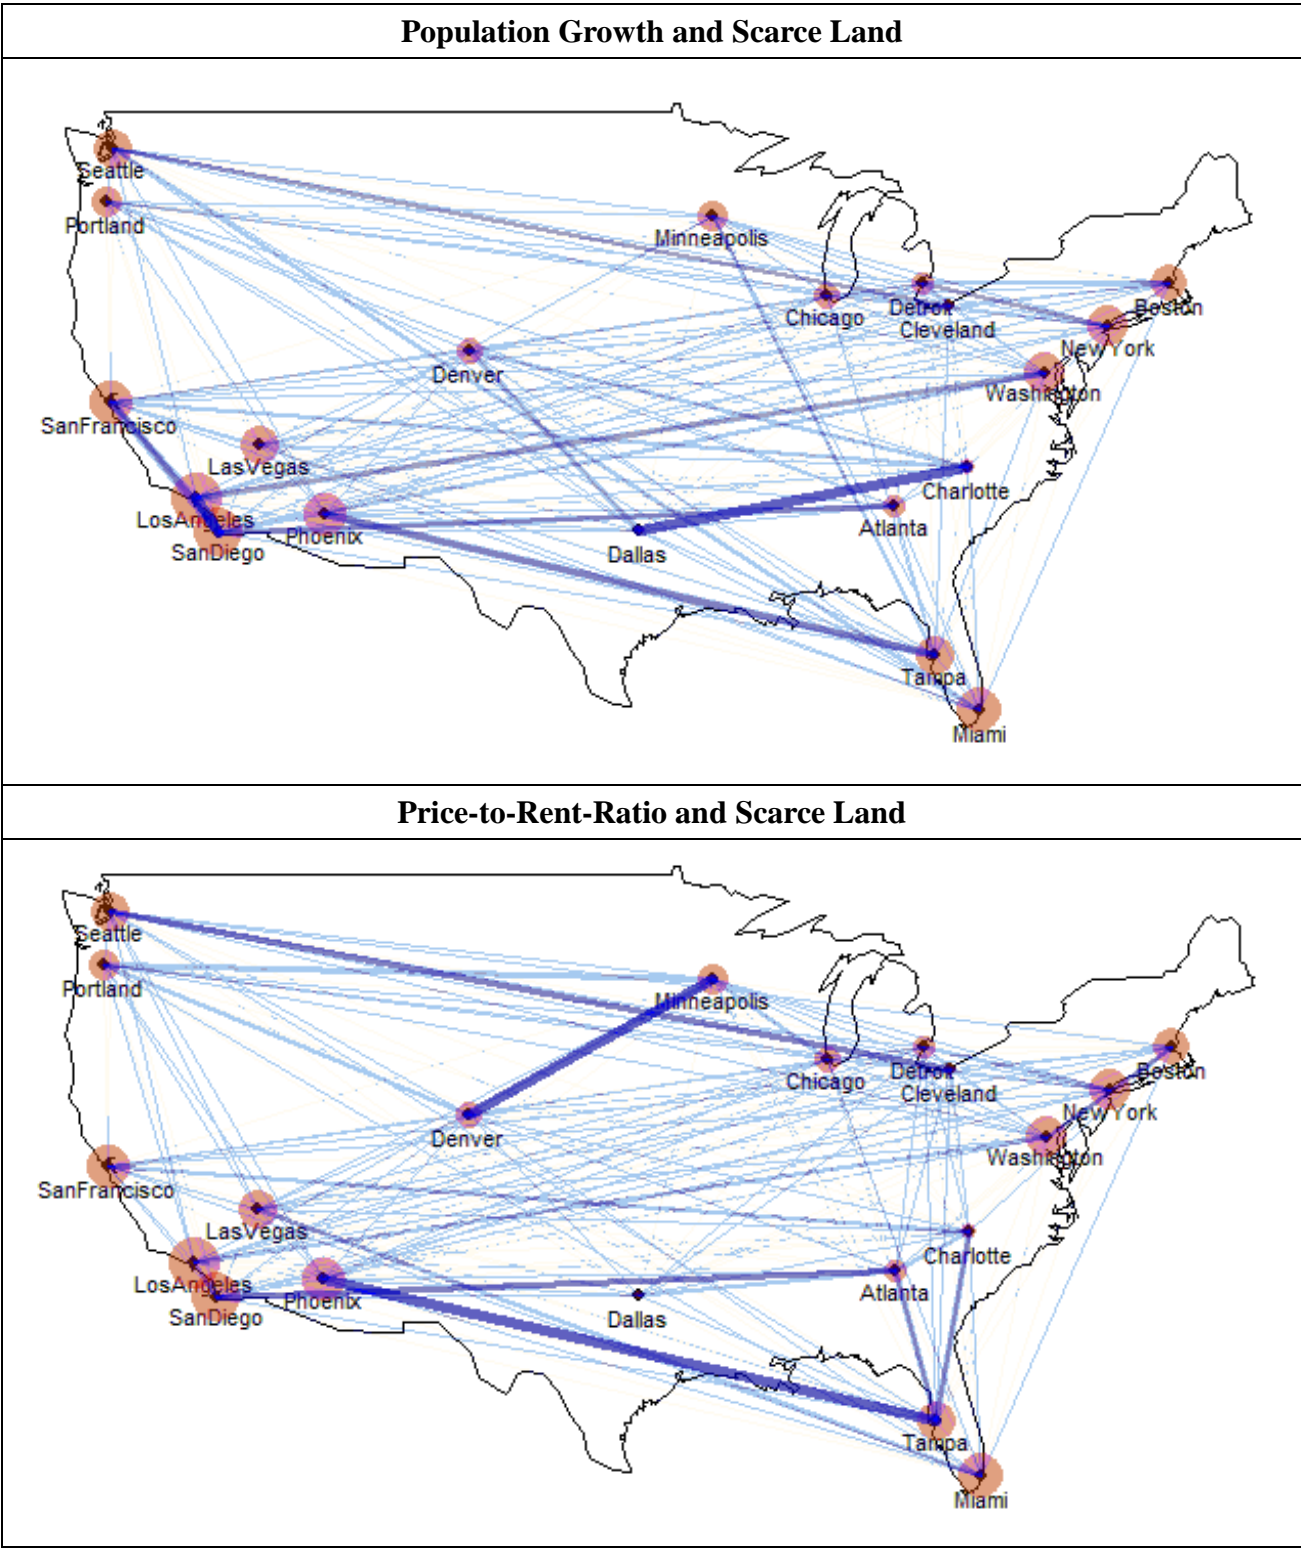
| Population Growth and Scarce Land |
|---|
| Seattle Portland Minneapolis Chicago Detroit Cleveland Boston New York Washington Denver SanFrancisco LasVegas LosAngeles SanDiego Phoenix Dallas Charlotte Atlanta Tampa Miami |
| **Price-to-Rent-Ratio and Scarce Land** |
| Seattle Portland Minneapolis Chicago Detroit Cleveland Boston New York Washington Denver SanFrancisco LasVegas LosAngeles SanDiego Phoenix Dallas Charlotte Atlanta Tampa Miami |